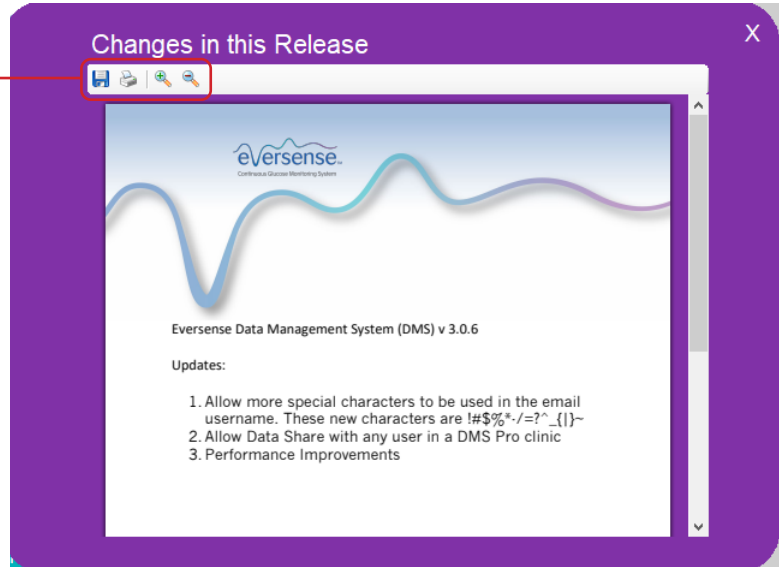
Changes in this Release

X

eversense™
Continuous Glucose Monitoring System

Eversense Data Management System (DMS) v 3.0.6

Updates:

1. Allow more special characters to be used in the email username. These new characters are !#$%*-/=?^_{|}~
2. Allow Data Share with any user in a DMS Pro clinic
3. Performance Improvements